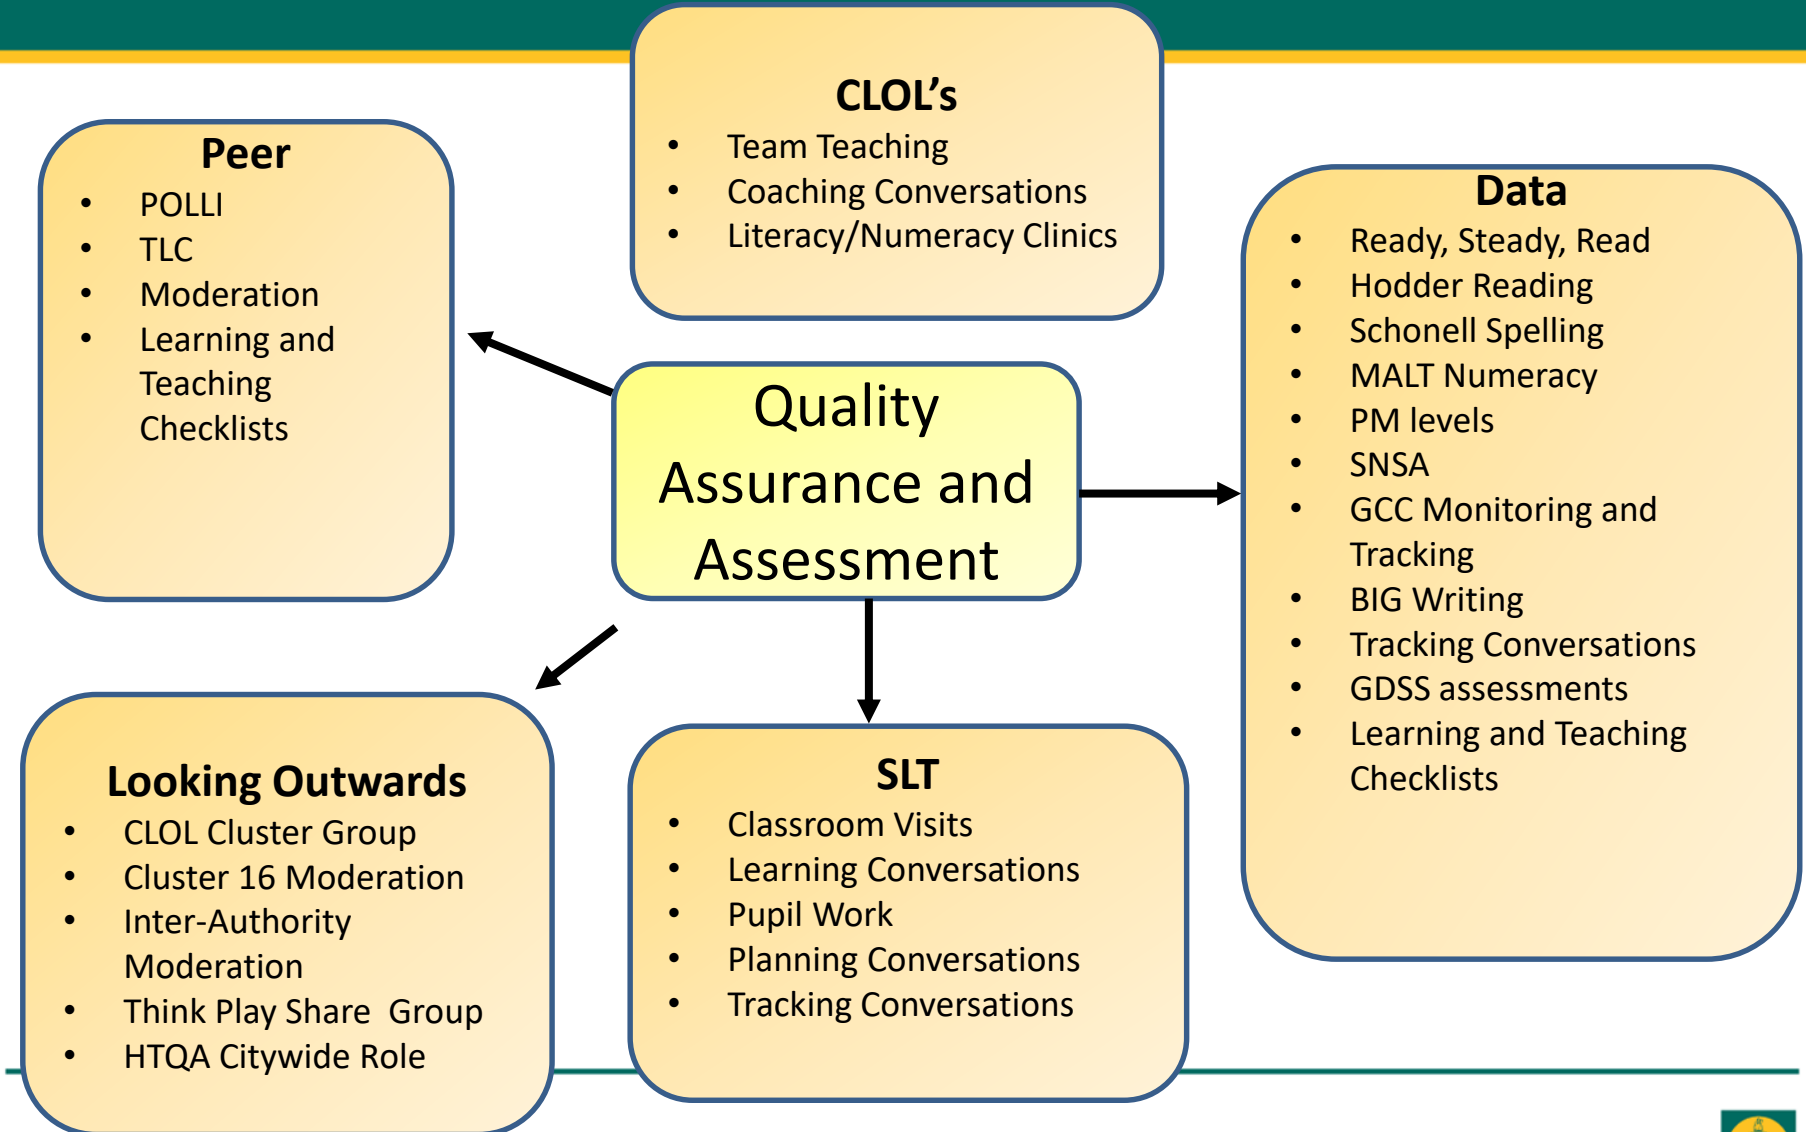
CLOL's

- Team Teaching
- Coaching Conversations
- Literacy/Numeracy Clinics

Peer

- POLLI
- TLC
- Moderation
- Learning and Teaching Checklists

Quality Assurance and Assessment

Data

- Ready, Steady, Read
- Hodder Reading
- Schonell Spelling
- MALT Numeracy
- PM levels
- SNSA
- GCC Monitoring and Tracking
- BIG Writing
- Tracking Conversations
- GDSS assessments
- Learning and Teaching Checklists

Looking Outwards

- CLOL Cluster Group
- Cluster 16 Moderation
- Inter-Authority Moderation
- Think Play Share Group
- HTQA Citywide Role

SLT

- Classroom Visits
- Learning Conversations
- Pupil Work
- Planning Conversations
- Tracking Conversations